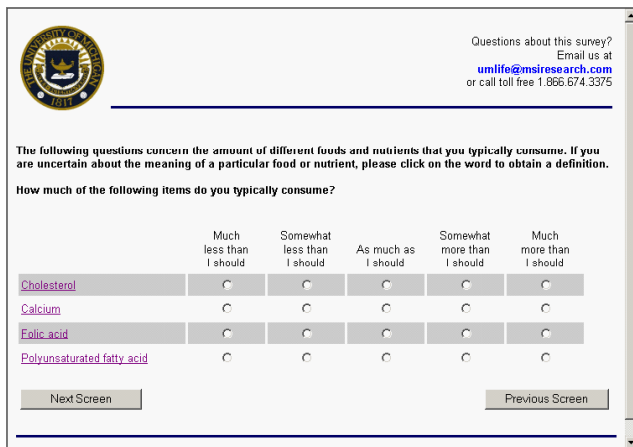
THE UNIVERSITY OF MICHIGAN
1817

Questions about this survey?
Email us at
umlife@msiresearch.com
or call toll free 1.866.674.3375

The following questions concern the amount of different foods and nutrients that you typically consume. If you are uncertain about the meaning of a particular food or nutrient, please click on the word to obtain a definition.

How much of the following items do you typically consume?

| | Much less than I should | Somewhat less than I should | As much as I should | Somewhat more than I should | Much more than I should |
|---|---|---|---|---|---|
| Cholesterol | | | | | |
| Calcium | | | | | |
| Folic acid | | | | | |
| Polyunsaturated fatty acid | | | | | |

Next Screen

Previous Screen